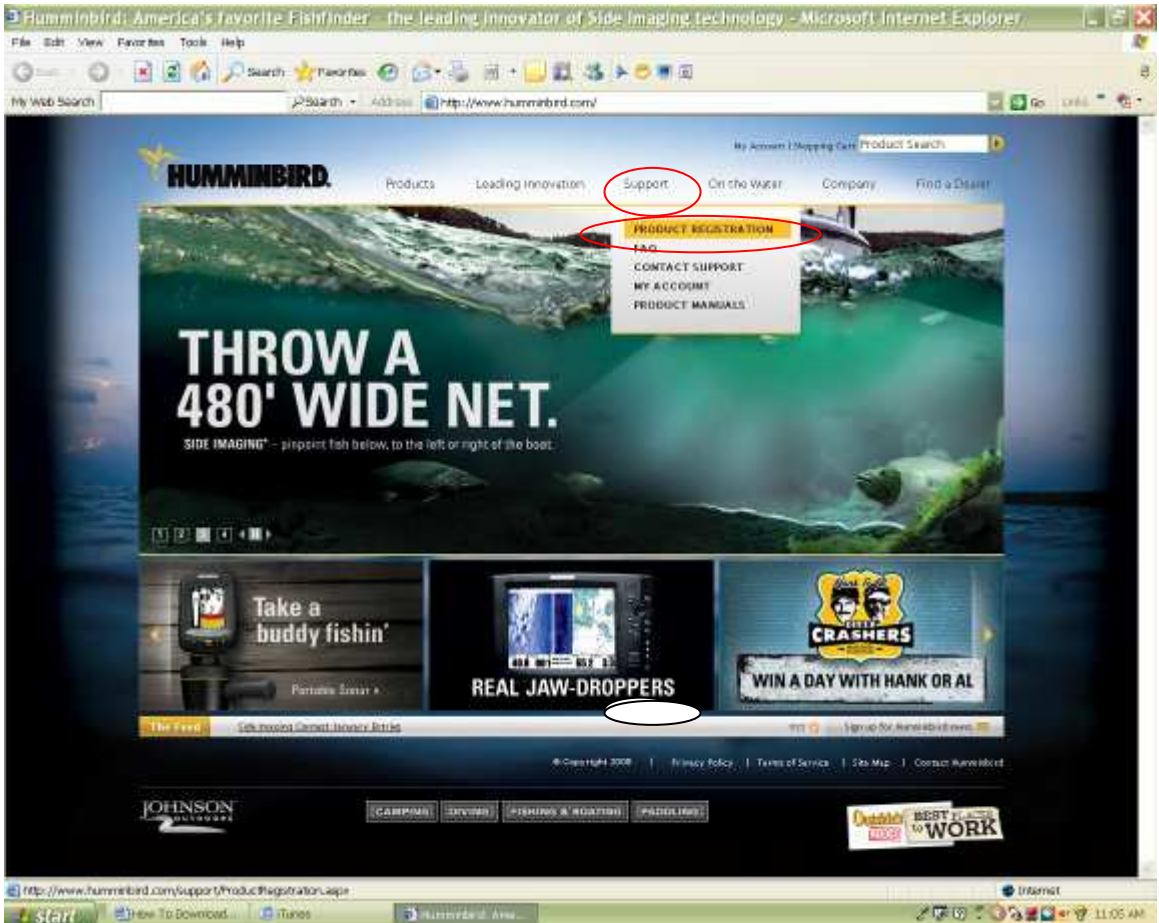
Humminbird: America's favorite Fishfinder - the leading innovator of Side Imaging technology - Microsoft Internet Explorer

File Edit View Favorites Tools Help

Back Search Favorites

My Web Search Search Address http://www.humminbird.com/ Go Links

My Account | Shopping Cart Product Search

HUMMINBIRD.

Products Leading Innovation Support On the Water Company Find a Dealer

PRODUCT REGISTRATION
FAQ
CONTACT SUPPORT
MY ACCOUNT
PRODUCT MANUALS

THROW A 480' WIDE NET.

SIDE IMAGING® - pinpoint fish below, to the left or right of the boat.

1 2 3 4

Take a buddy fishin'

Portable Sonar ›

REAL JAW-DROPPERS

CREW CRASHERS

WIN A DAY WITH HANK OR AL

The Feed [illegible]

Sign up for Humminbird news

© Copyright 2008 | Privacy Policy | Terms of Service | Site Map | Contact Humminbird

JOHNSON OUTDOORS

CAMPING DIVING FISHING & BOATING PADDLING

Outside BEST PLACES to WORK

http://www.humminbird.com/support/ProductRegistration.aspx

Internet

start How To Download... iTunes Humminbird: Ame... 11:05 AM